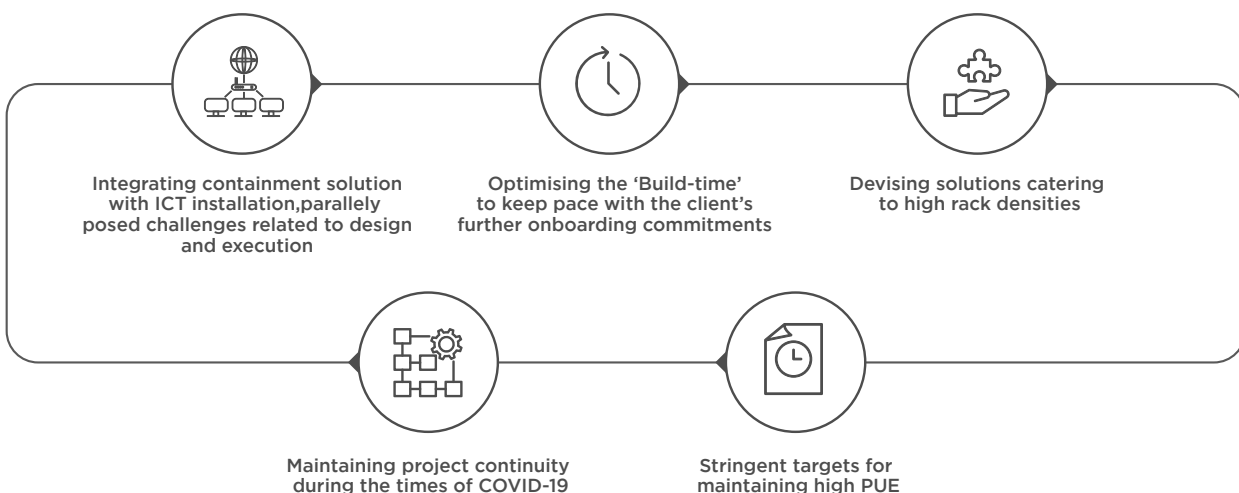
Integrating containment solution with ICT installation,parallely posed challenges related to design and execution

Optimising the 'Build-time' to keep pace with the client's further onboarding commitments

Devising solutions catering to high rack densities

Maintaining project continuity during the times of COVID-19

Stringent targets for maintaining high PUE